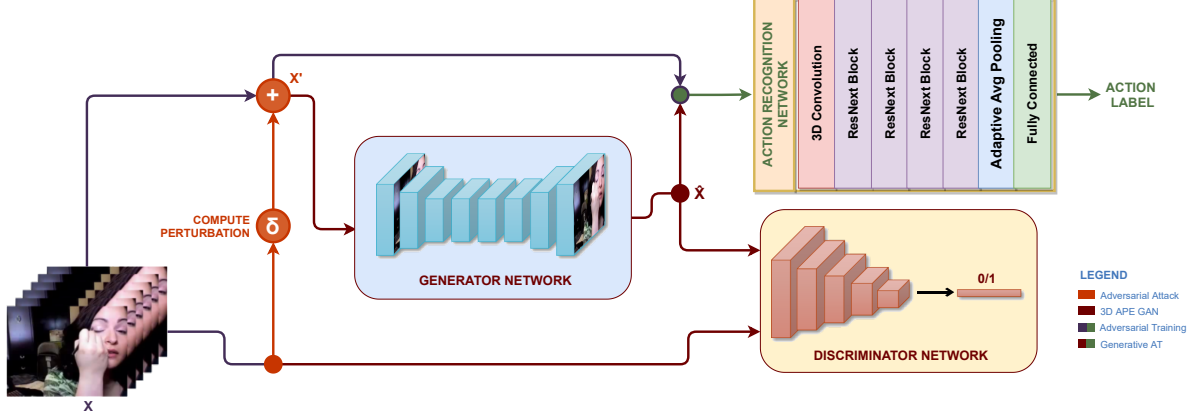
ACTION RECOGNITION NETWORK

3D Convolution

ResNext Block

ResNext Block

ResNext Block

ResNext Block

Adaptive Avg Pooling

Fully Connected

ACTION LABEL

X'

+

COMPUTE PERTURBATION

δ

X̂

GENERATOR NETWORK

0/1

DISCRIMINATOR NETWORK

X

LEGEND

Adversarial Attack

3D APE GAN

Adversarial Training

Generative AT